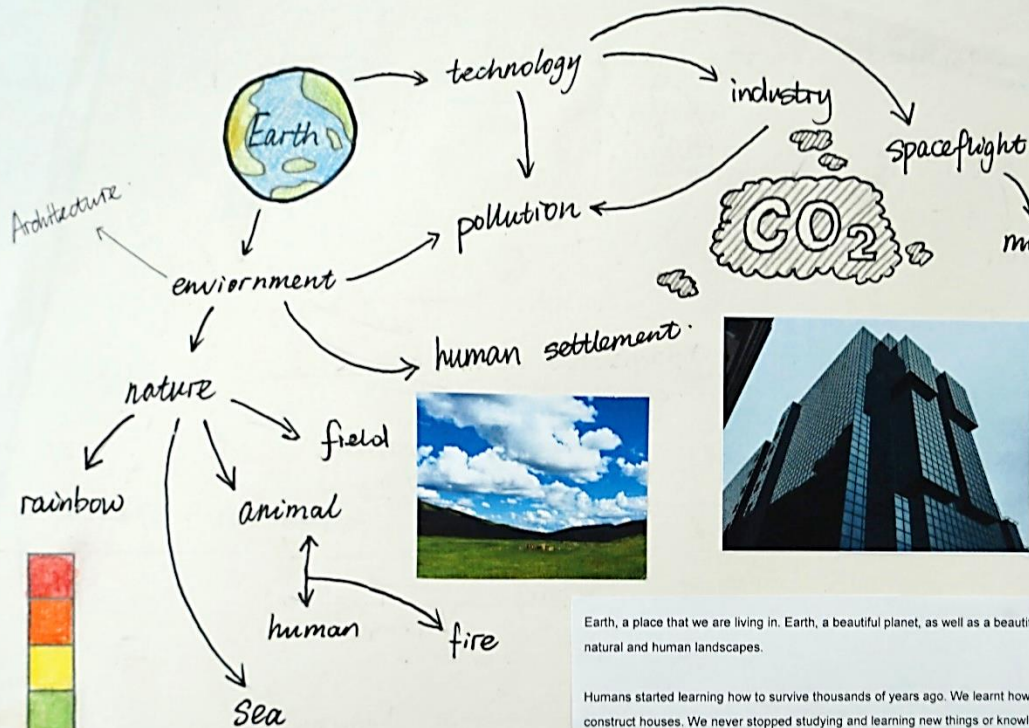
Earth

technology

industry

spaceflight

m

$CO_2$

Architecture

pollution

environment

human settlement.

nature

field

rainbow

animal

human

fire

Sea

Earth, a place that we are living in. Earth, a beautiful planet, as well as a beauti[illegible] natural and human landscapes.

Humans started learning how to survive thousands of years ago. We learnt how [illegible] construct houses. We never stopped studying and learning new things or knowl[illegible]